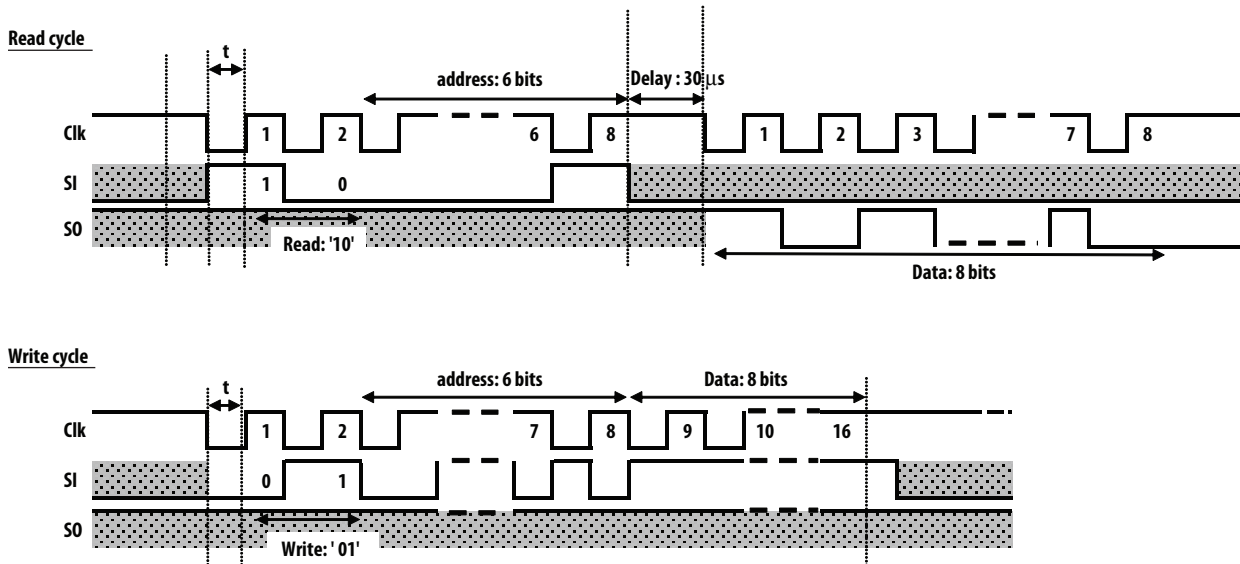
Read cycle

t

address: 6 bits

Delay : 30 $\mu$s

Clk

1

2

6

8

1

2

3

7

8

SI

1

0

SO

Read: '10'

Data: 8 bits

Write cycle

t

address: 6 bits

Data: 8 bits

Clk

1

2

7

8

9

10

16

SI

0

1

SO

Write: ' 01'